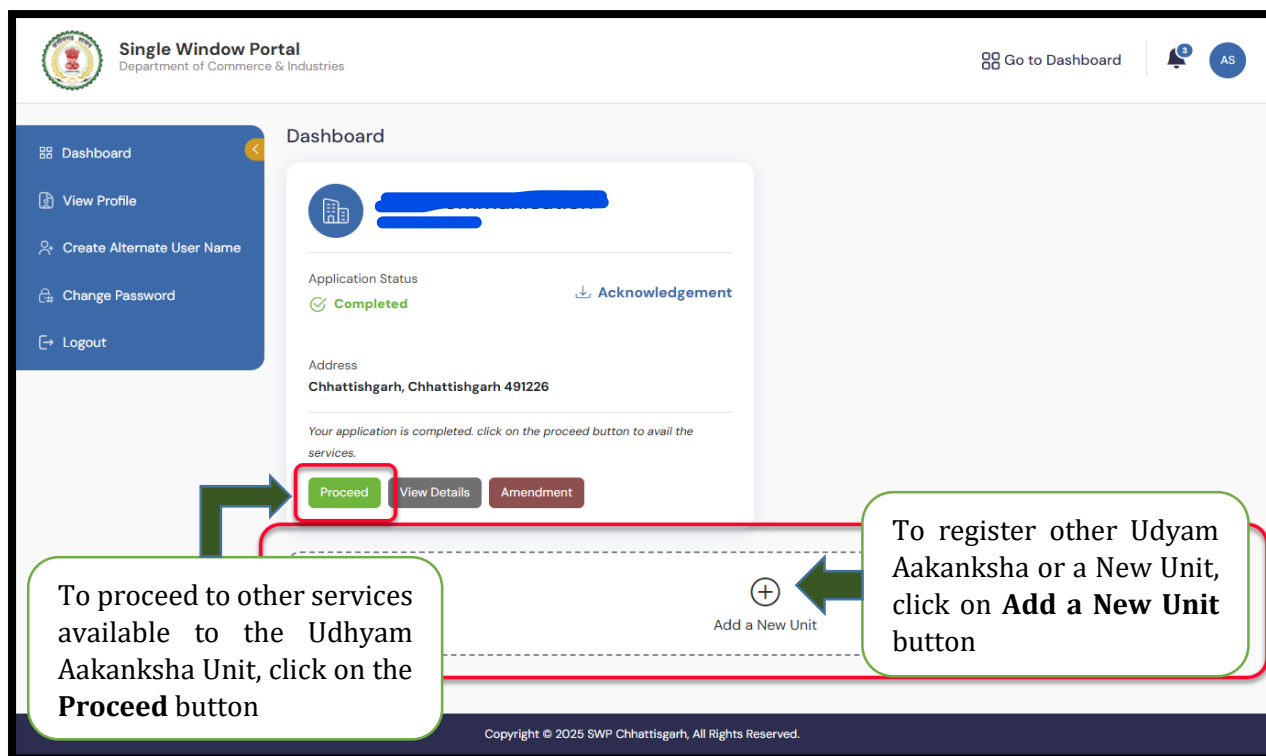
Single Window Portal
Department of Commerce & Industries

Go to Dashboard

3

AS

Dashboard

View Profile

Create Alternate User Name

Change Password

Logout

Dashboard

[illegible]

Application Status
Completed

Acknowledgement

Address
Chhattishgarh, Chhattishgarh 491226

Your application is completed. click on the proceed button to avail the services.

Proceed

View Details

Amendment

Add a New Unit

To proceed to other services available to the Udhyam Aakanksha Unit, click on the **Proceed** button

To register other Udyam Aakanksha or a New Unit, click on **Add a New Unit** button

Copyright © 2025 SWP Chhattisgarh, All Rights Reserved.